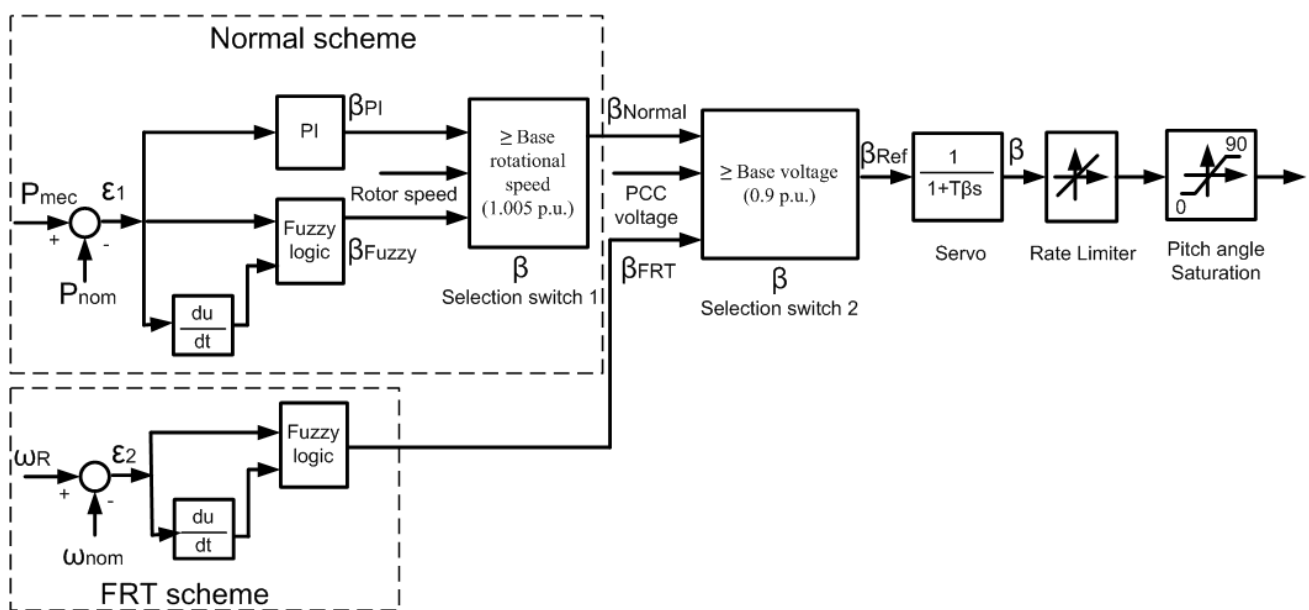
Normal scheme

$P_{mec}$
$\varepsilon_1$
+
-
$P_{nom}$
PI
$\beta_{PI}$
Fuzzy logic
$\beta_{Fuzzy}$
$\frac{du}{dt}$
Rotor speed
≥ Base rotational speed (1.005 p.u.)
β
Selection switch 1
$\beta_{Normal}$
PCC voltage
$\beta_{FRT}$
≥ Base voltage (0.9 p.u.)
β
Selection switch 2
$\beta_{Ref}$
$\frac{1}{1+T\beta s}$
β
Servo
Rate Limiter
90
0
Pitch angle Saturation

$\omega_R$
$\varepsilon_2$
+
-
$\omega_{nom}$
Fuzzy logic
$\frac{du}{dt}$
FRT scheme